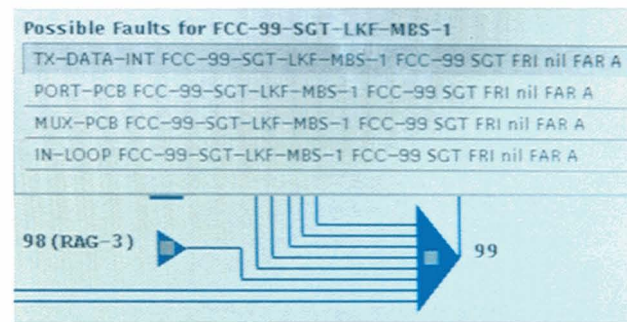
Possible Faults for FCC-99-SGT-LKF-MBS-1

TX-DATA-INT FCC-99-SGT-LKF-MBS-1 FCC-99 SGT FRI nil FAR A

PORT-PCB FCC-99-SGT-LKF-MBS-1 FCC-99 SGT FRI nil FAR A

MUX-PCB FCC-99-SGT-LKF-MBS-1 FCC-99 SGT FRI nil FAR A

IN-LOOP FCC-99-SGT-LKF-MBS-1 FCC-99 SGT FRI nil FAR A

98 (RAG-3)

99